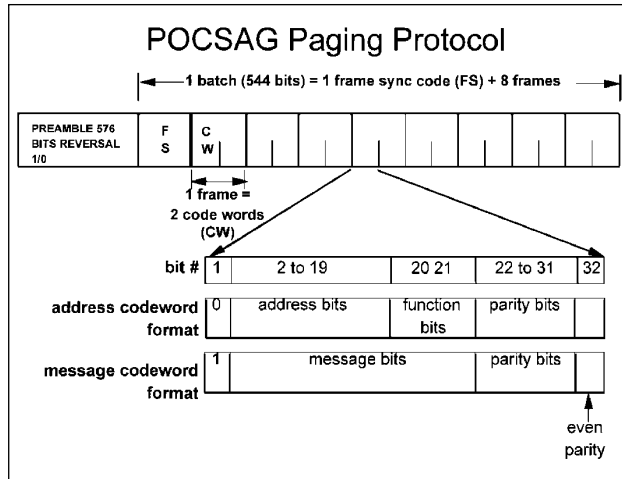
POCSAG Paging Protocol

1 batch (544 bits) = 1 frame sync code (FS) + 8 frames

PREAMBLE 576 BITS REVERSAL 1/0

F S

C W

1 frame = 2 code words (CW)

| bit # | 1 | 2 to 19 | 20 21 | 22 to 31 | 32 |
|---|---|---|---|---|---|
| address codeword format | 0 | address bits | function bits | parity bits | |
| message codeword format | 1 | message bits | | parity bits | |

even parity